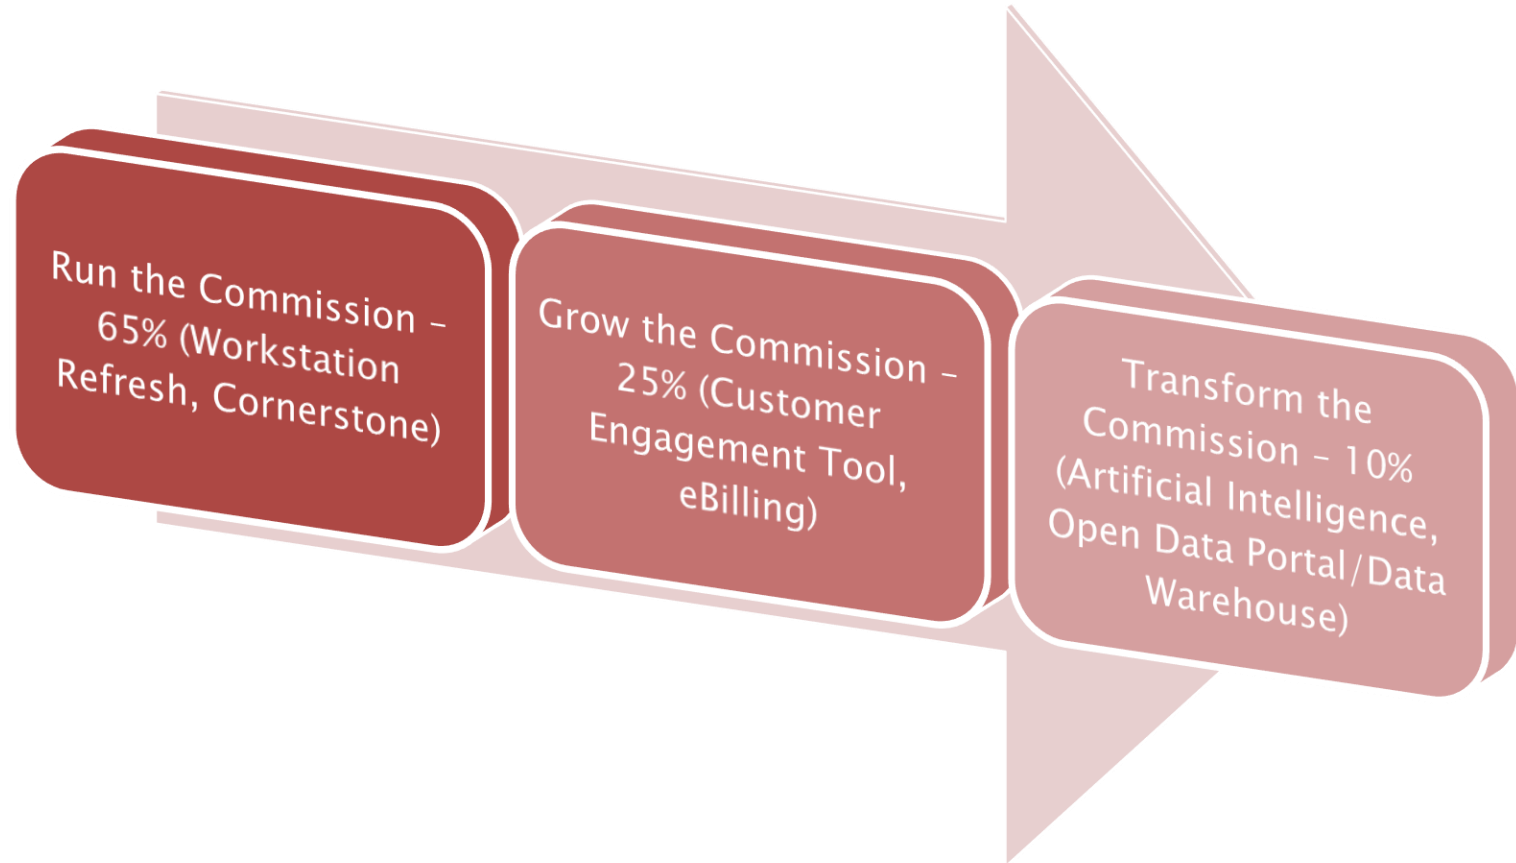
Run the Commission – 65% (Workstation Refresh, Cornerstone)

Grow the Commission – 25% (Customer Engagement Tool, eBilling)

Transform the Commission – 10% (Artificial Intelligence, Open Data Portal/Data Warehouse)